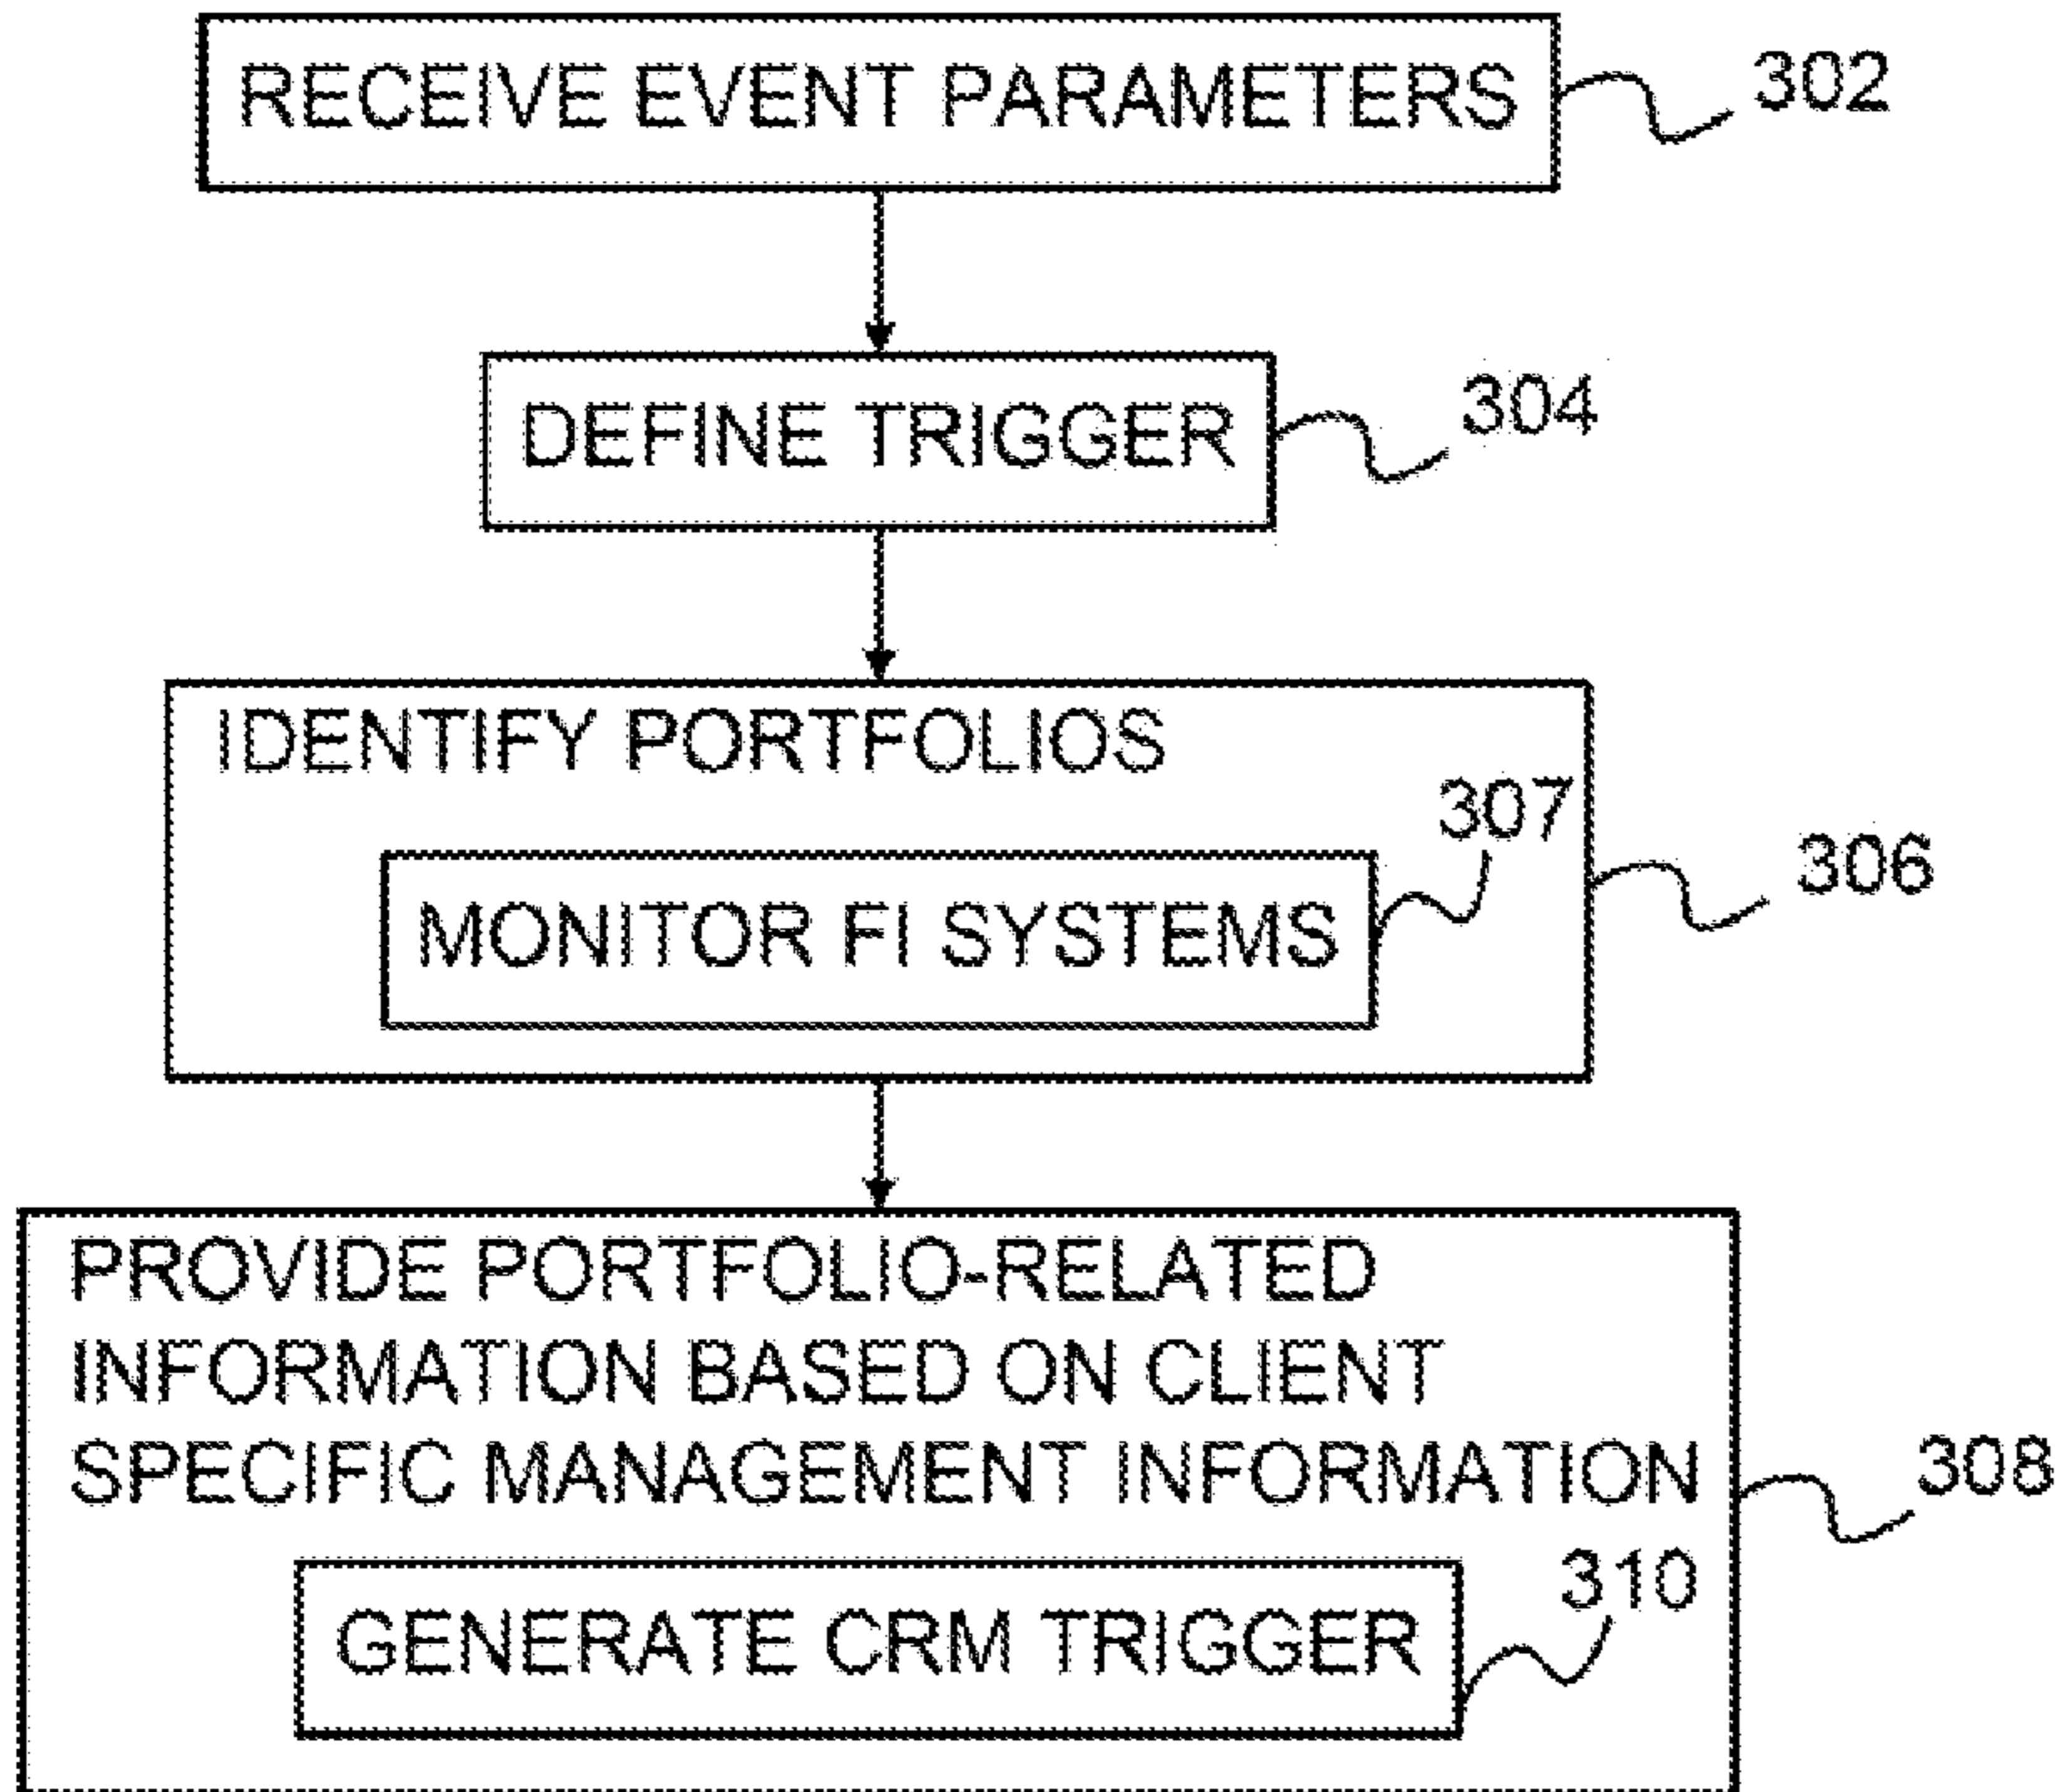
RECEIVE EVENT PARAMETERS
302

DEFINE TRIGGER
304

IDENTIFY PORTFOLIOS
307
MONITOR FI SYSTEMS
306

PROVIDE PORTFOLIO-RELATED INFORMATION BASED ON CLIENT SPECIFIC MANAGEMENT INFORMATION
308
310
GENERATE CRM TRIGGER